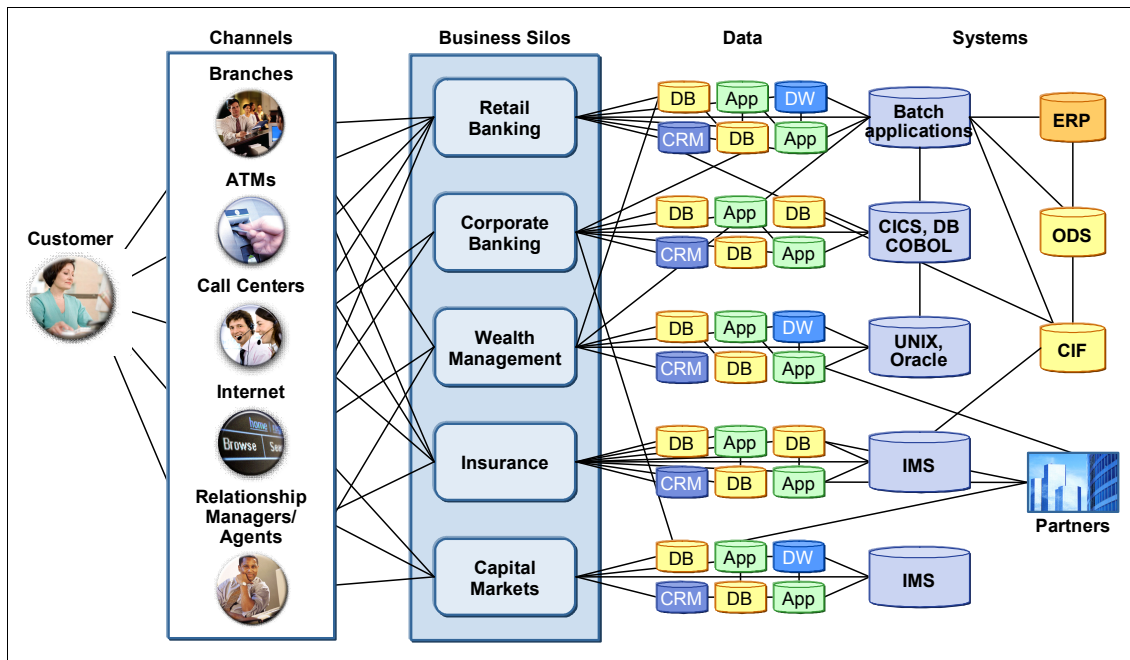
Channels

Business Silos

Data

Systems

Customer

Branches

ATMs

Call Centers

Internet

home

Browse

Sea

Relationship Managers/ Agents

Retail Banking

Corporate Banking

Wealth Management

Insurance

Capital Markets

DB App DW
CRM DB App

DB App DB
CRM DB App

DB App DW
CRM DB App

DB App DB
CRM DB App

DB App DW
CRM DB App

Batch applications

CICS, DB COBOL

UNIX, Oracle

IMS

IMS

ERP

ODS

CIF

Partners